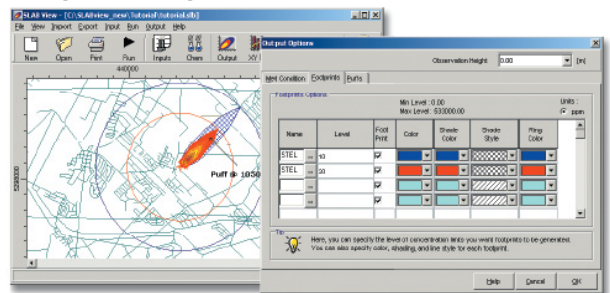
SLAB View - [C:\SLABview_new\Tutorial\tutorial.slb]

File View Import Export Input Run Output Help

New Open Print Run Inputs Chem Output XY

448000

5280000

Puff @ 1050

Output Options

Observation Height 0.00 [m]

Met Condition Footprints Puffs

Footprints Options

Min Level : 0.00
Max Level : 633000.00

Units :
ppm

| Name | | Level | Foot Print | Color | Shade Color | Shade Style | Ring Color |
|---|---|---|---|---|---|---|---|
| STEL | ... | 10 | ☑ | | | | |
| STEL | ... | 20 | ☑ | | | | |
| | ... | | ☑ | | | | |
| | ... | | ☑ | | | | |

Tip

Here, you can specify the level of concentration limits you want footprints to be generated. You can also specify color, shading, and line style for each footprint.

Help Cancel OK